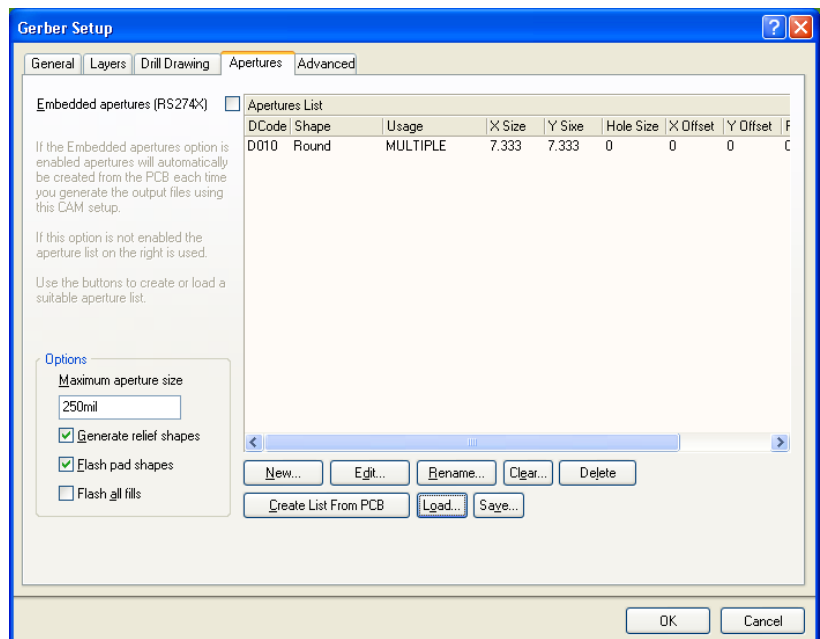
Gerber Setup

General | Layers | Drill Drawing | Apertures | Advanced

Embedded apertures (RS274X)

If the Embedded apertures option is enabled apertures will automatically be created from the PCB each time you generate the output files using this CAM setup.

If this option is not enabled the aperture list on the right is used.

Use the buttons to create or load a suitable aperture list.

Options
Maximum aperture size
250mil
Generate relief shapes
Flash pad shapes
Flash all fills

Apertures List

| DCode | Shape | Usage | X Size | Y Size | Hole Size | X Offset | Y Offset | F |
|---|---|---|---|---|---|---|---|---|
| D010 | Round | MULTIPLE | 7.333 | 7.333 | 0 | 0 | 0 | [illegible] |

New... Edit... Rename... Clear... Delete
Create List From PCB Load... Save...

OK Cancel